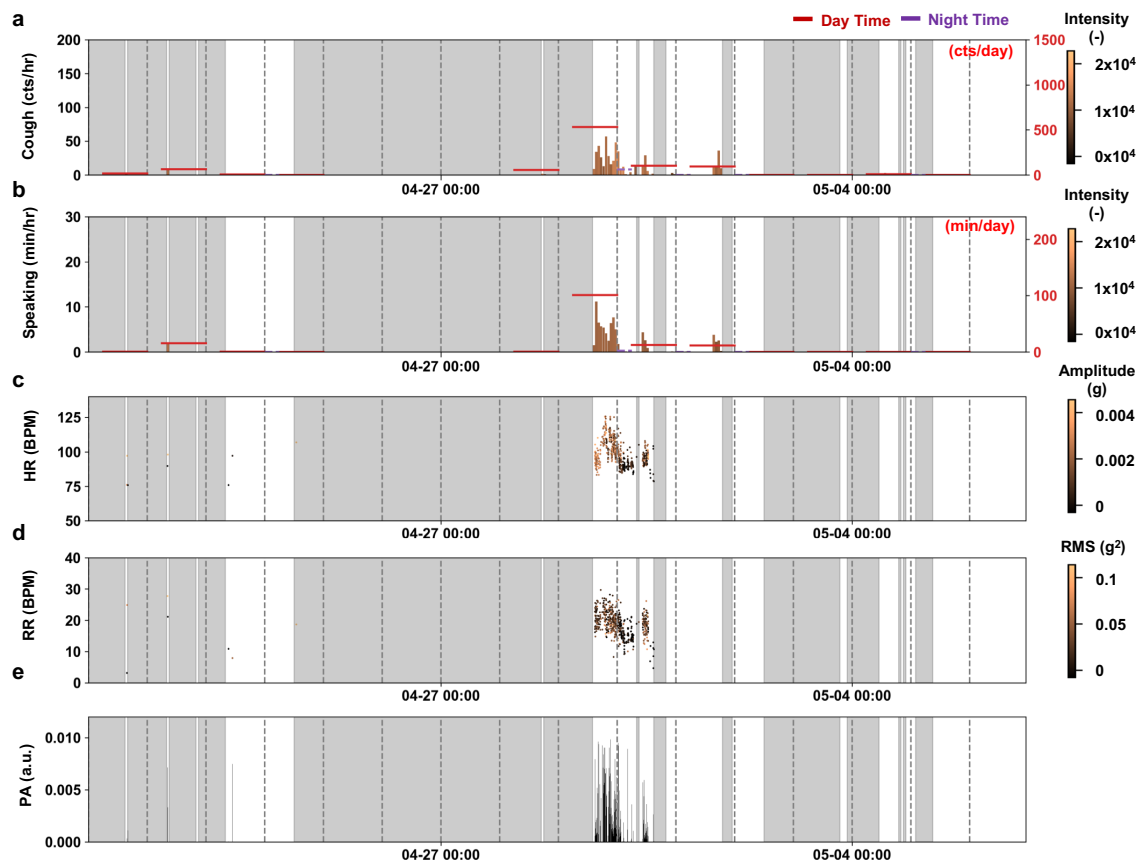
a
Day Time Night Time
Intensity (-)
Cough (cts/hr)
200
150
100
50
0
(cts/day)
1500
1000
500
0
$2x10^4$
$1x10^4$
$0x10^4$
04-27 00:00
05-04 00:00

b
Intensity (-)
Speaking (min/hr)
30
20
10
0
(min/day)
200
100
0
$2x10^4$
$1x10^4$
$0x10^4$
04-27 00:00
05-04 00:00

c
Amplitude (g)
HR (BPM)
125
100
75
50
0.004
0.002
0
04-27 00:00
05-04 00:00

d
RMS ($g^2$)
RR (BPM)
40
30
20
10
0
0.1
0.05
0
04-27 00:00
05-04 00:00

e
PA (a.u.)
0.010
0.005
0.000
04-27 00:00
05-04 00:00